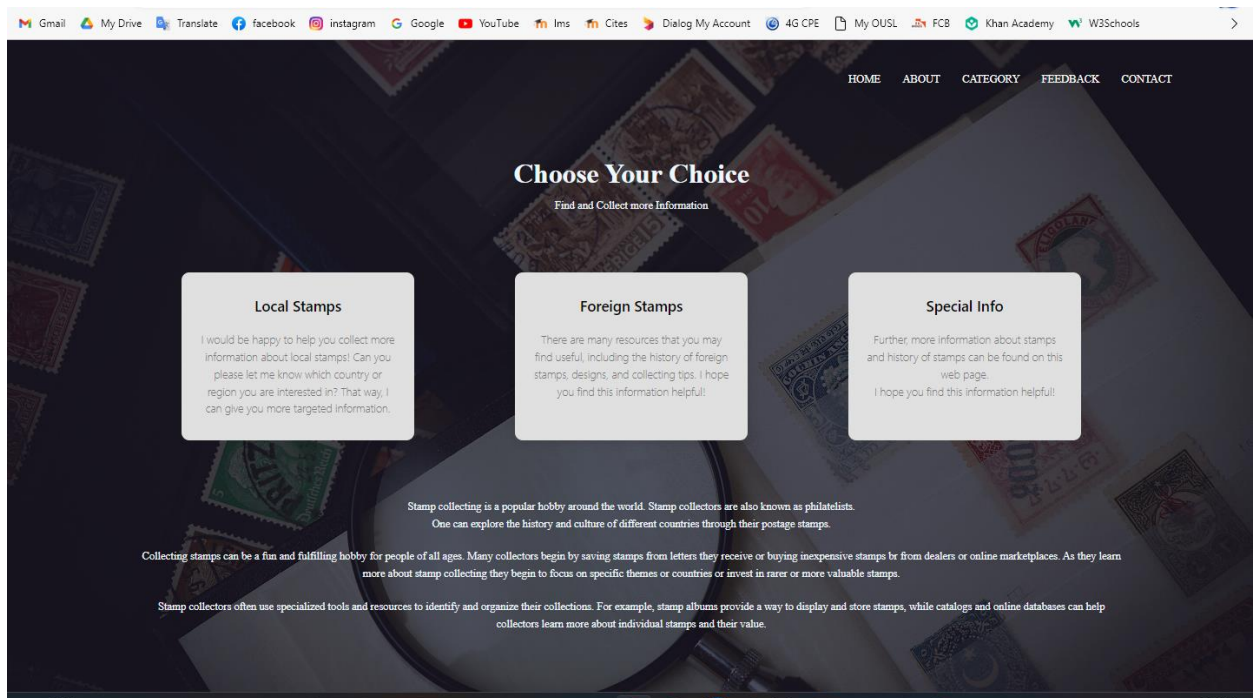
Gmail My Drive Translate facebook instagram Google YouTube lms Cites Dialog My Account 4G CPE My OUSL FCB Khan Academy W3Schools

HOME ABOUT CATEGORY FEEDBACK CONTACT

Choose Your Choice

Find and Collect more Information

Local Stamps

I would be happy to help you collect more information about local stamps! Can you please let me know which country or region you are interested in? That way, I can give you more targeted information.

Foreign Stamps

There are many resources that you may find useful, including the history of foreign stamps, designs, and collecting tips. I hope you find this information helpful!

Special Info

Further, more information about stamps and history of stamps can be found on this web page.
I hope you find this information helpful!

Stamp collecting is a popular hobby around the world. Stamp collectors are also known as philatelists. One can explore the history and culture of different countries through their postage stamps.

Collecting stamps can be a fun and fulfilling hobby for people of all ages. Many collectors begin by saving stamps from letters they receive or buying inexpensive stamps br from dealers or online marketplaces. As they learn more about stamp collecting they begin to focus on specific themes or countries or invest in rarer or more valuable stamps.

Stamp collectors often use specialized tools and resources to identify and organize their collections. For example, stamp albums provide a way to display and store stamps, while catalogs and online databases can help collectors learn more about individual stamps and their value.